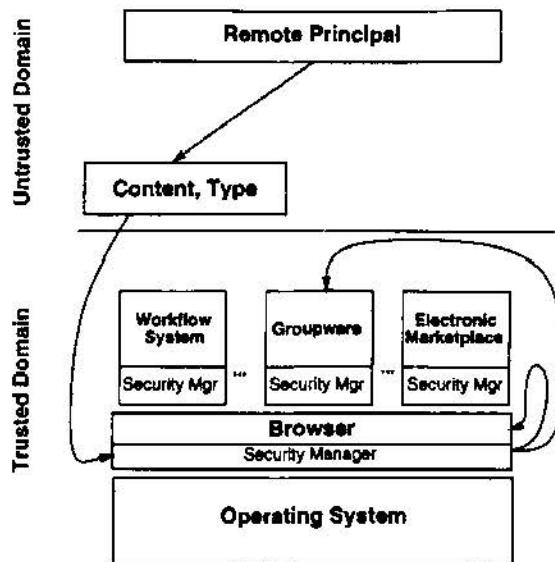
Untrusted Domain

Remote Principal

Content, Type

Trusted Domain

Workflow System

Security Mgr

...

Groupware

Security Mgr

...

Electronic Marketplace

Security Mgr

Browser

Security Manager

Operating System